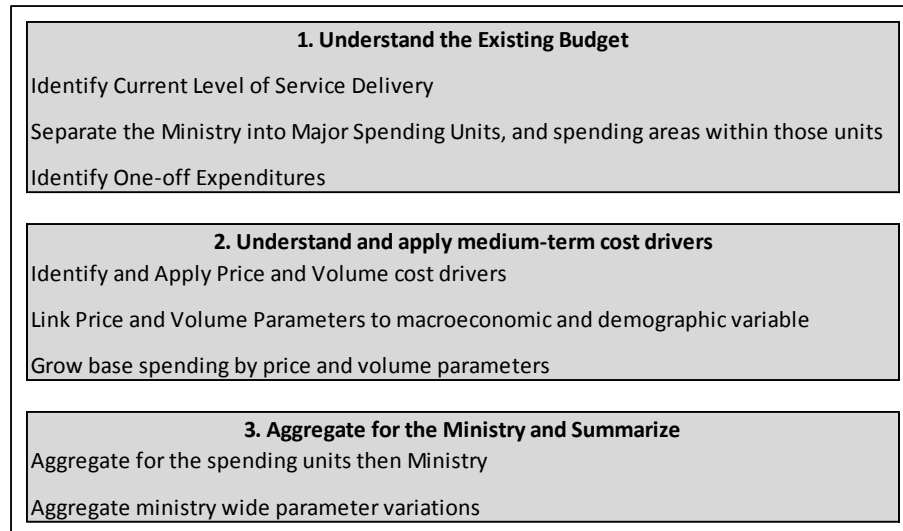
1. Understand the Existing Budget

Identify Current Level of Service Delivery

Separate the Ministry into Major Spending Units, and spending areas within those units

Identify One-off Expenditures

2. Understand and apply medium-term cost drivers

Identify and Apply Price and Volume cost drivers

Link Price and Volume Parameters to macroeconomic and demographic variable

Grow base spending by price and volume parameters

3. Aggregate for the Ministry and Summarize

Aggregate for the spending units then Ministry

Aggregate ministry wide parameter variations